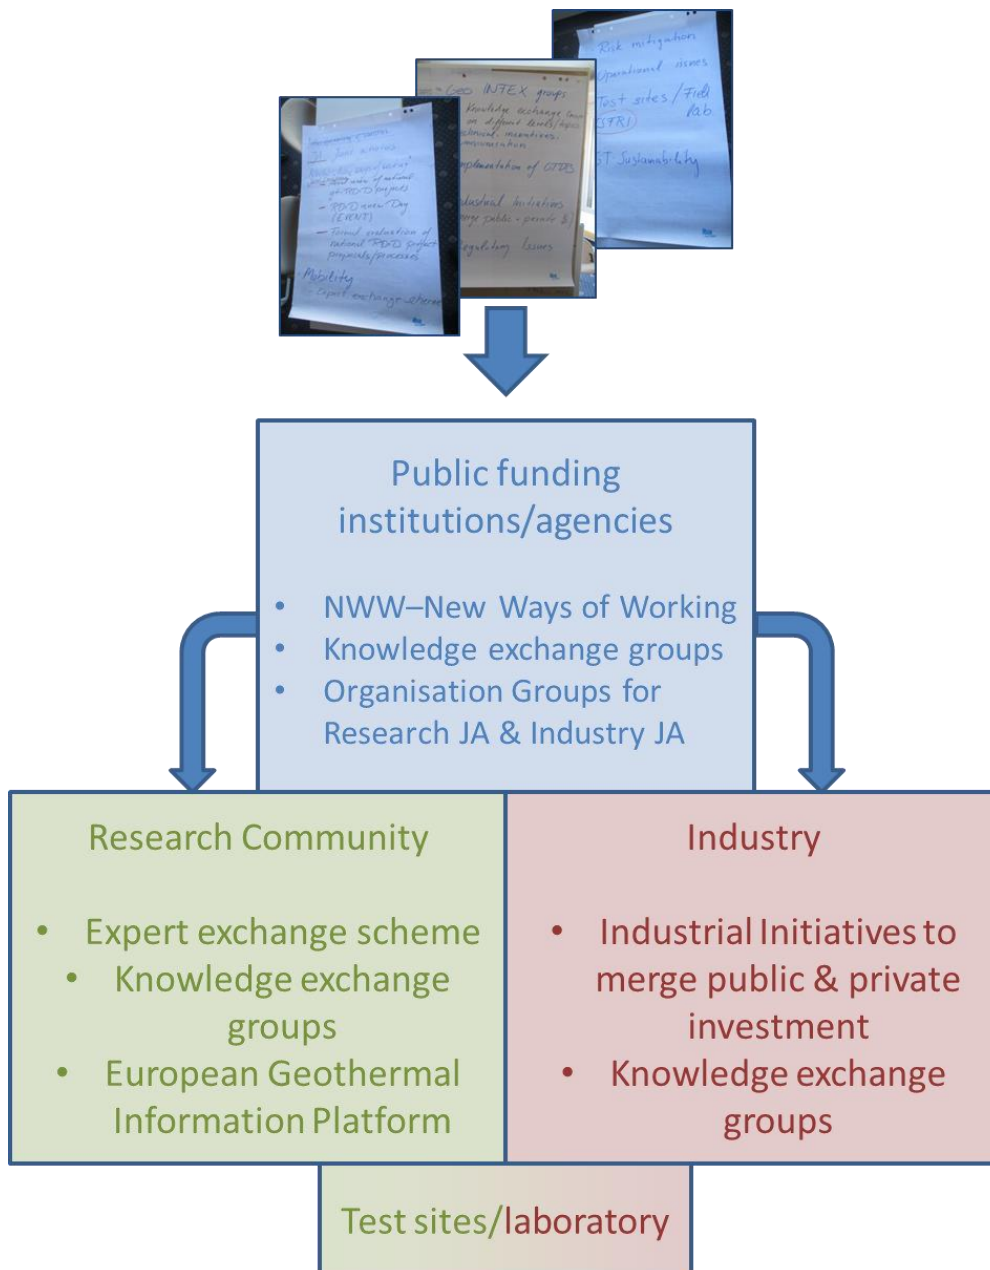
Risk mitigation
Operational issues
Test sites / Field lab.
ESFRI
ST Sustainability

Geo INTEX groups
Knowledge exchange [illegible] on different levels/topics
technical, incentives, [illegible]
Implementation of GTPs
Industrial Initiatives
merge public + private $
Regulatory issues

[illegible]
JA Joint activities
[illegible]
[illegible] of national geo-RD'D projects
– RD'D review Day (EVENT)
– Formal evaluation of national RD'D project proposals/processes
Mobility
– Expert exchange scheme

Public funding institutions/agencies

• NWW–New Ways of Working
• Knowledge exchange groups
• Organisation Groups for Research JA & Industry JA

Research Community

• Expert exchange scheme
• Knowledge exchange groups
• European Geothermal Information Platform

Industry

• Industrial Initiatives to merge public & private investment
• Knowledge exchange groups

Test sites/laboratory